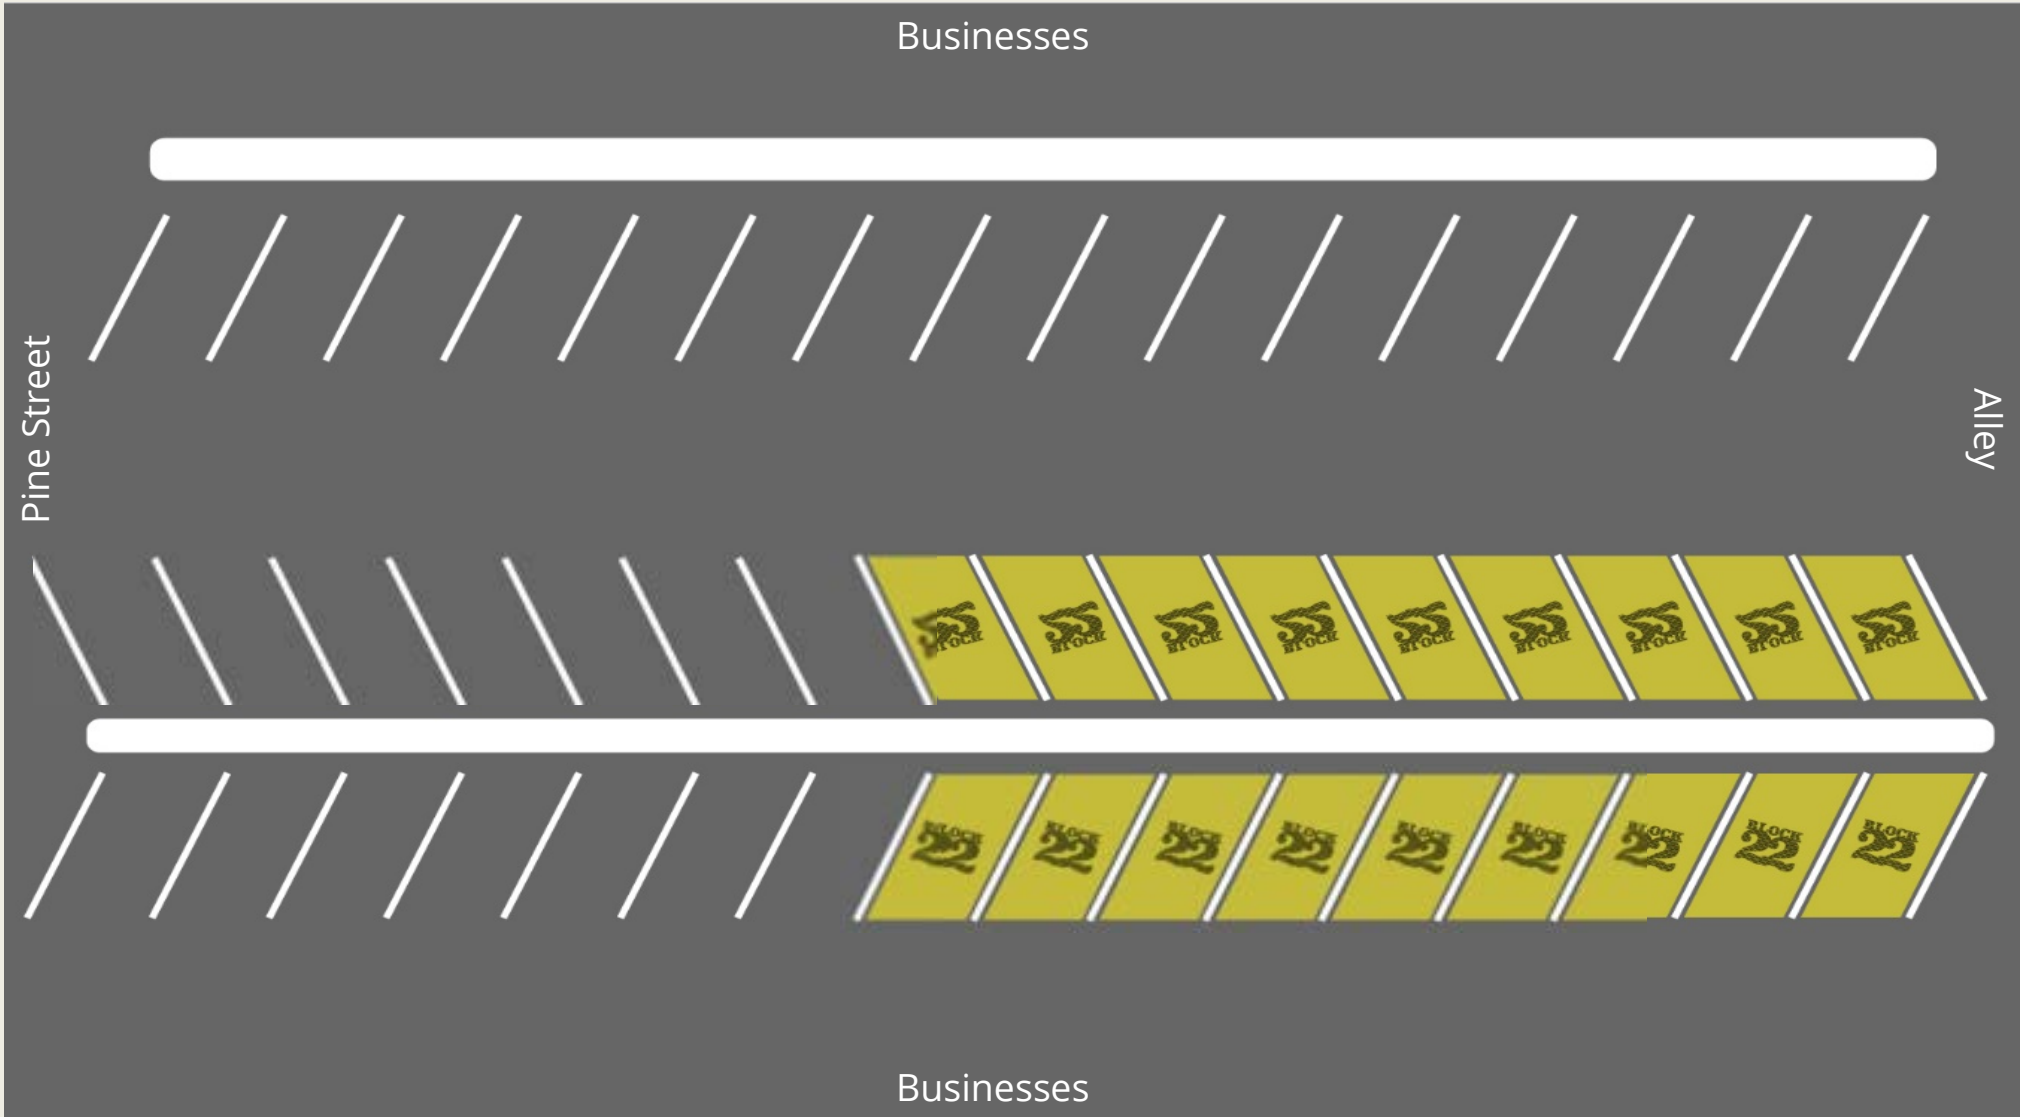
Businesses

Pine Street

Alley

BLOCK 22 BLOCK 22 BLOCK 22 BLOCK 22 BLOCK 22 BLOCK 22 BLOCK 22 BLOCK 22 BLOCK 22

BLOCK 22 BLOCK 22 BLOCK 22 BLOCK 22 BLOCK 22 BLOCK 22 BLOCK 22 BLOCK 22 BLOCK 22

Businesses